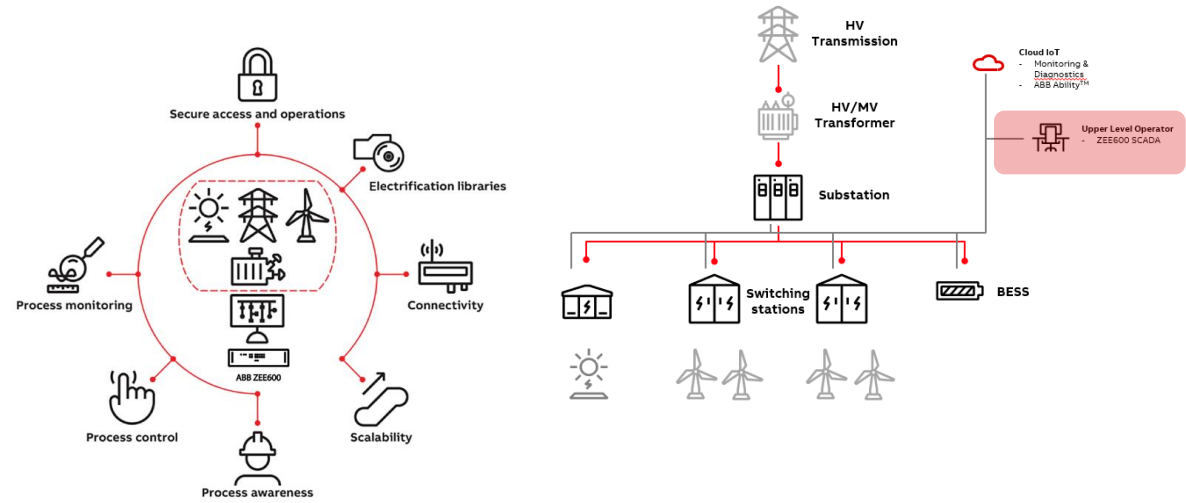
Secure access and operations

Electrification libraries

Process monitoring

Connectivity

ABB ZEE600

Process control

Scalability

Process awareness

HV Transmission

HV/MV Transformer

Substation

Cloud IoT
- Monitoring & Diagnostics
- ABB Ability$^{TM}$

Upper Level Operator
- ZEE600 SCADA

Switching stations

BESS